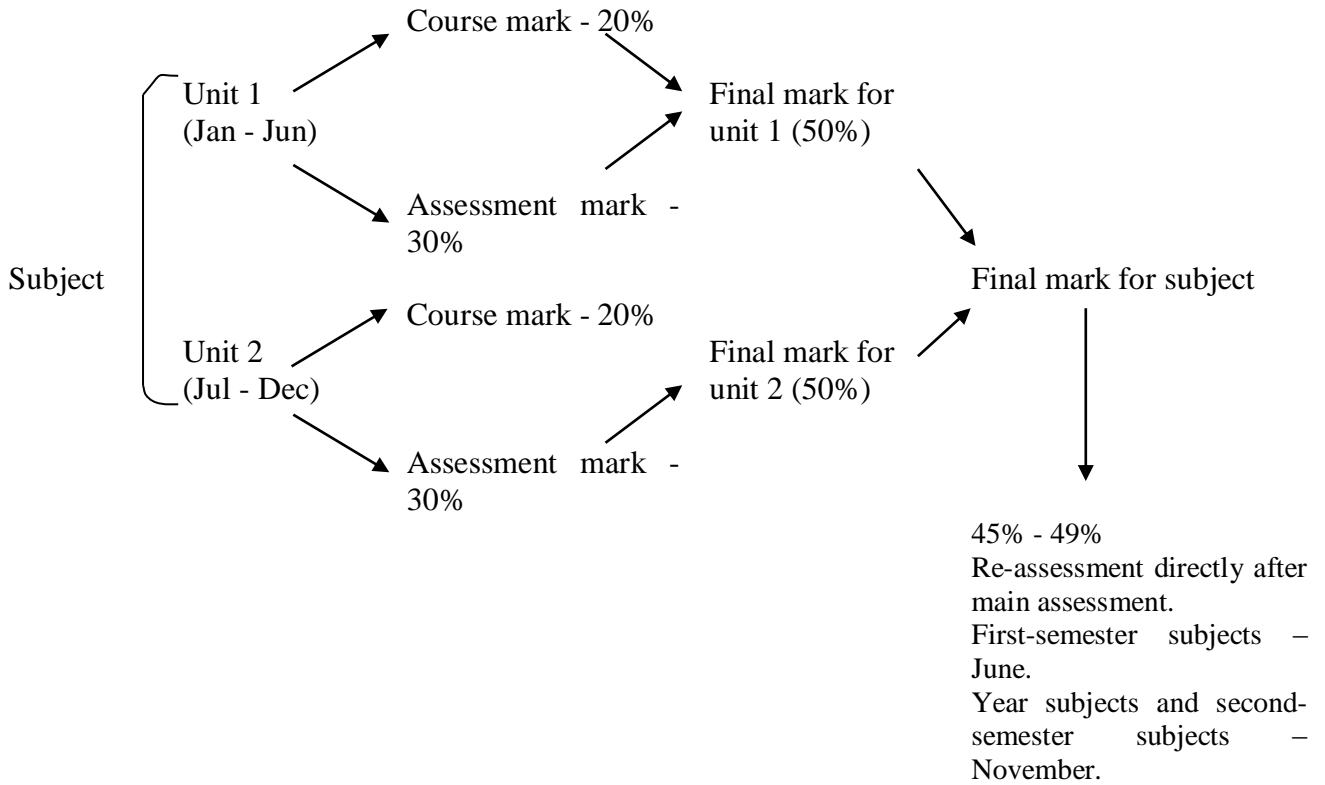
Subject

Unit 1
(Jan - Jun)

Course mark - 20%

Assessment mark - 30%

Final mark for unit 1 (50%)

Unit 2
(Jul - Dec)

Course mark - 20%

Assessment mark - 30%

Final mark for unit 2 (50%)

Final mark for subject

45% - 49%
Re-assessment directly after main assessment.
First-semester subjects – June.
Year subjects and second-semester subjects – November.